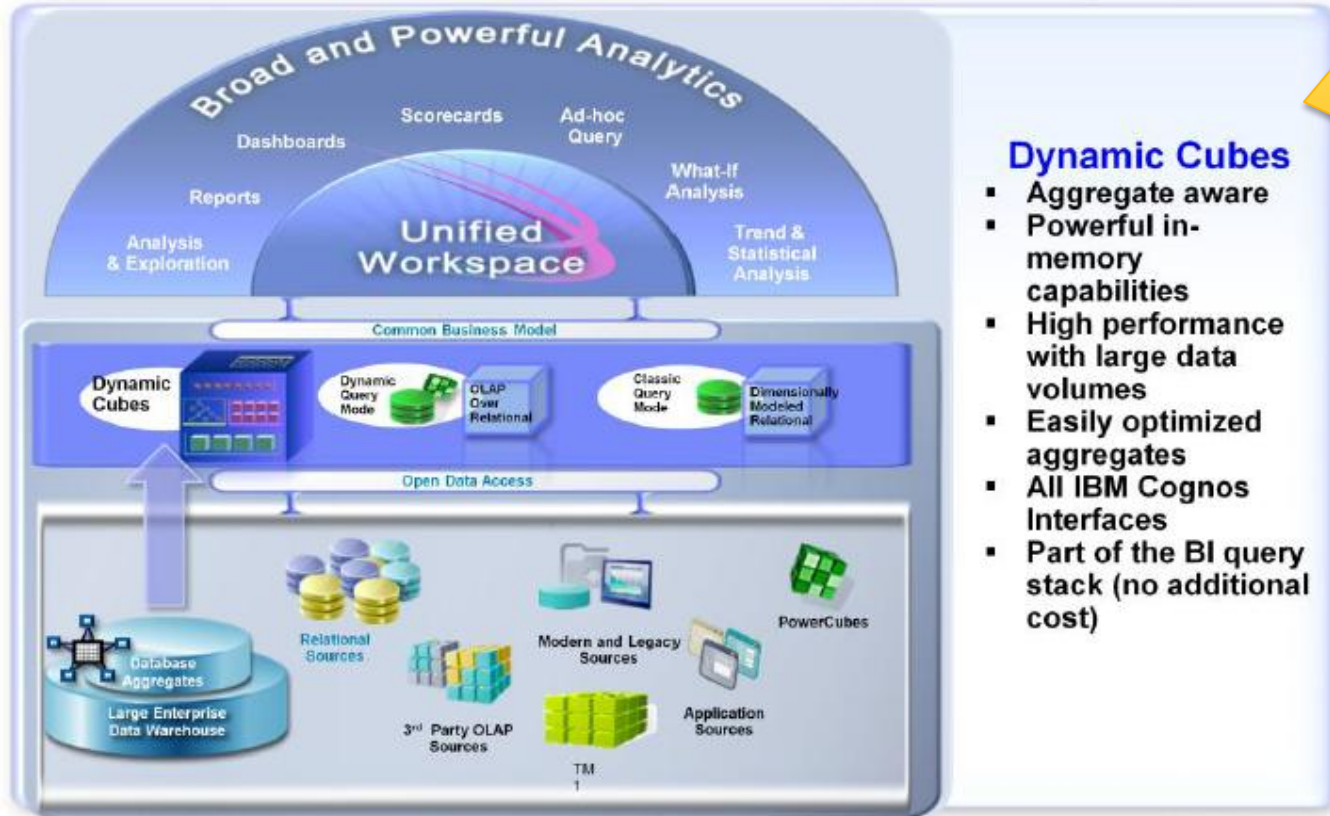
Broad and Powerful Analytics

Scorecards
Ad-hoc Query
Dashboards
What-If Analysis
Reports
Unified Workspace
Trend & Statistical Analysis
Analysis & Exploration

Common Business Model

Dynamic Cubes
Dynamic Query Mode
OLAP Over Relational
Classic Query Mode
Dimensionally Modeled Relational

Open Data Access

Relational Sources
Modern and Legacy Sources
PowerCubes
Database Aggregates
Large Enterprise Data Warehouse
3rd Party OLAP Sources
Application Sources
TM 1

Dynamic Cubes
- Aggregate aware
- Powerful in-memory capabilities
- High performance with large data volumes
- Easily optimized aggregates
- All IBM Cognos Interfaces
- Part of the BI query stack (no additional cost)